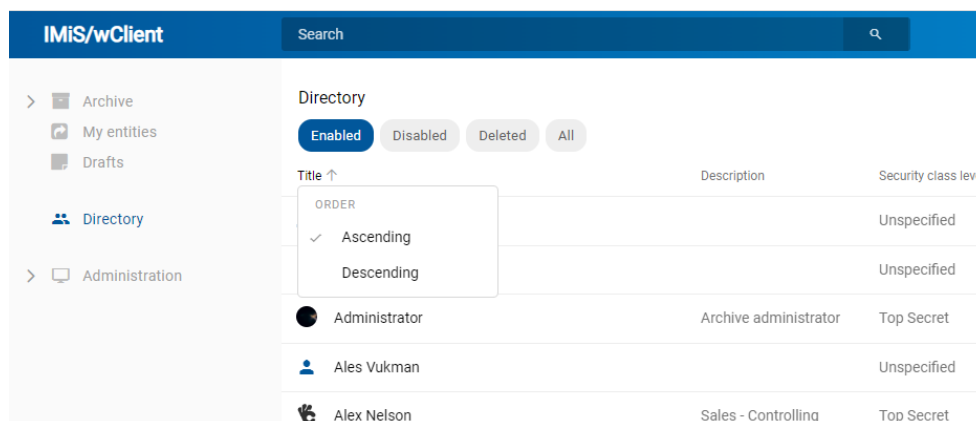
IMiS/wClient

Search

Archive
My entities
Drafts

Directory

Administration

Directory

Enabled Disabled Deleted All

| Title ↑ | Description | Security class lev |
|---|---|---|
| | | Unspecified |
| | | Unspecified |
| Administrator | Archive administrator | Top Secret |
| Ales Vukman | | Unspecified |
| Alex Nelson | Sales - Controlling | Top Secret |

ORDER
✓ Ascending
Descending